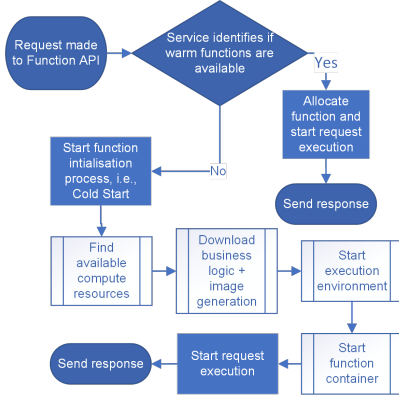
Request made to Function API

Service identifies if warm functions are available

Yes

Allocate function and start request execution

Send response

No

Start function intialisation process, i.e., Cold Start

Find available compute resources

Download business logic + image generation

Start execution environment

Start function container

Start request execution

Send response